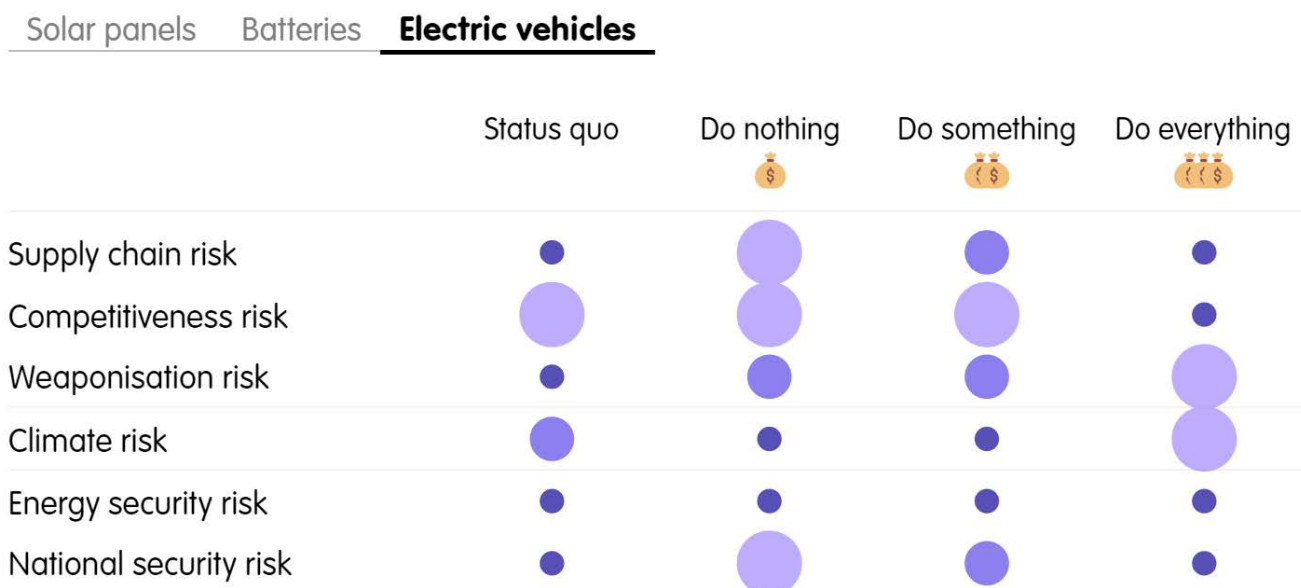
Solar panels Batteries **Electric vehicles**

| | Status quo | Do nothing | Do something | Do everything |
|---|---|---|---|---|
| Supply chain risk | | | | |
| Competitiveness risk | | | | |
| Weaponisation risk | | | | |
| Climate risk | | | | |
| Energy security risk | | | | |
| National security risk | | | | |